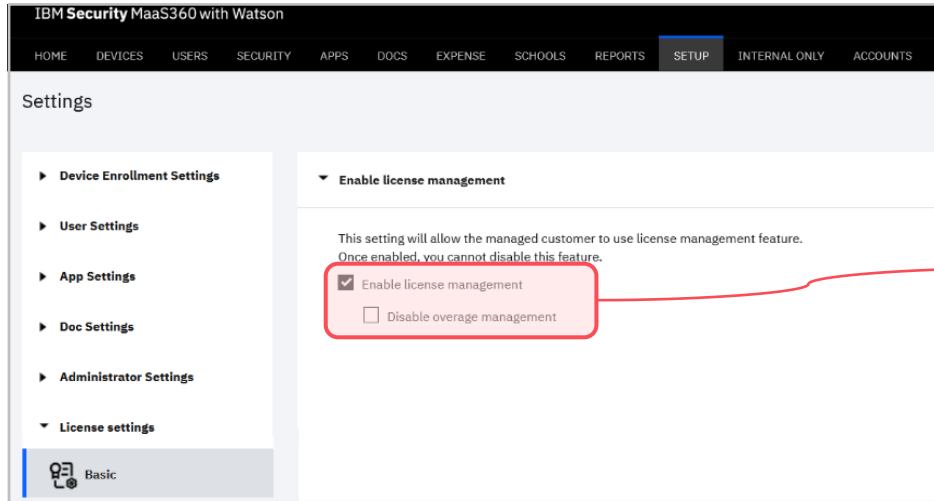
IBM Security MaaS360 with Watson

HOME DEVICES USERS SECURITY APPS DOCS EXPENSE SCHOOLS REPORTS SETUP INTERNAL ONLY ACCOUNTS

Settings

Device Enrollment Settings

User Settings

App Settings

Doc Settings

Administrator Settings

License settings

Basic

Enable license management

This setting will allow the managed customer to use license management feature. Once enabled, you cannot disable this feature.

Enable license management

Disable overage management